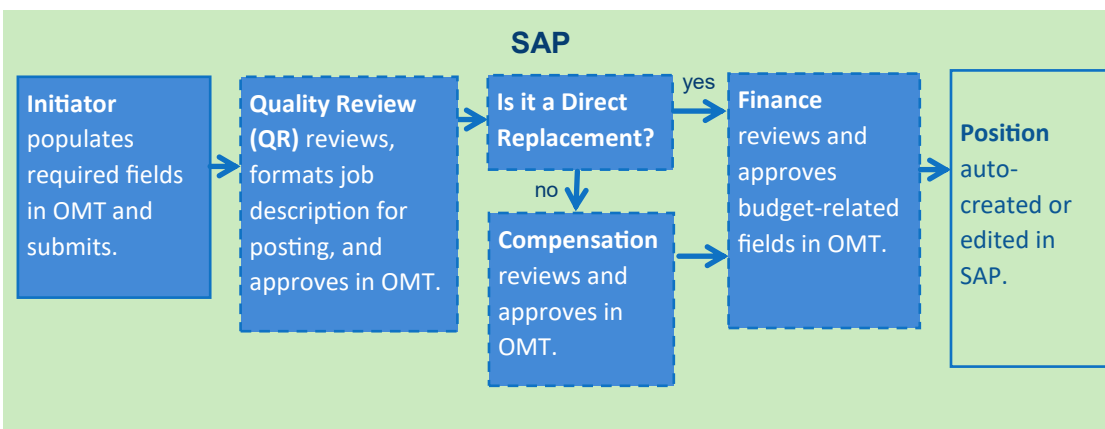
SAP

**Initiator** populates required fields in OMT and submits.

**Quality Review (QR)** reviews, formats job description for posting, and approves in OMT.

**Is it a Direct Replacement?**

yes

no

**Compensation** reviews and approves in OMT.

**Finance** reviews and approves budget-related fields in OMT.

**Position** auto-created or edited in SAP.